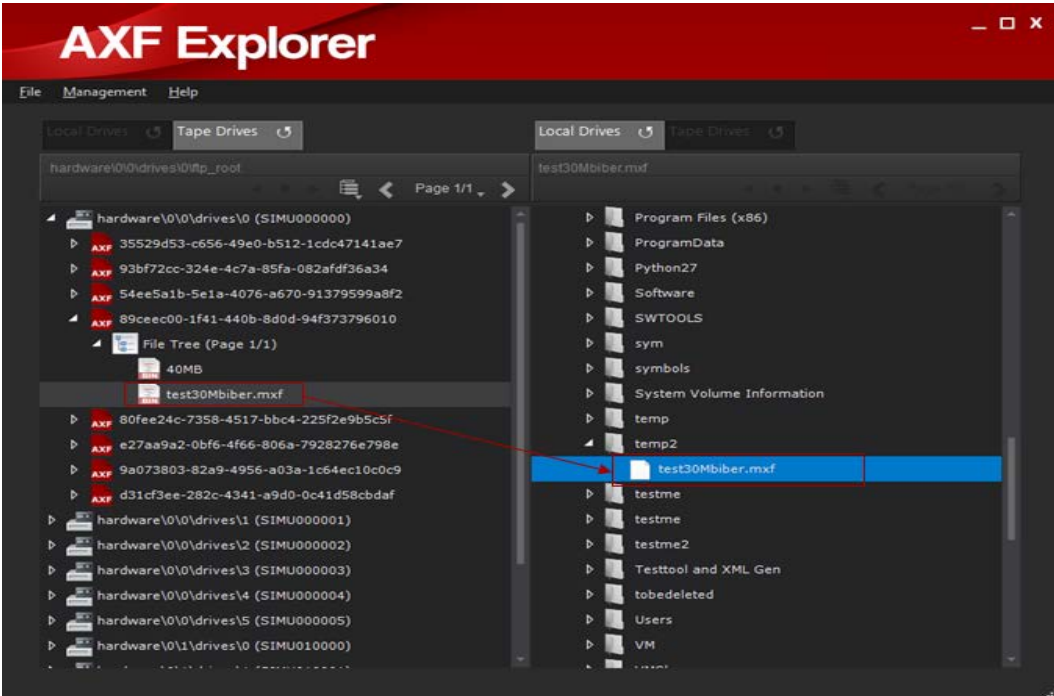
AXF Explorer

File Management Help

Local Drives Tape Drives

hardware\0\0\drives\0\ftp_root

Page 1/1

hardware\0\0\drives\0 (SIMU000000)

35529d53-c656-49e0-b512-1cdc47141ae7

93bf72cc-324e-4c7a-85fa-082afdf36a34

54ee5a1b-5e1a-4076-a670-91379599a8f2

89ceec00-1f41-440b-8d0d-94f373796010

File Tree (Page 1/1)

40MB

test30Mbiber.mxf

80fee24c-7358-4517-bbc4-225f2e9b5c5f

e27aa9a2-0bf6-4f66-806a-7928276e798e

9a073803-82a9-4956-a03a-1c64ec10c0c9

d31cf3ee-282c-4341-a9d0-0c41d58cbdaf

hardware\0\0\drives\1 (SIMU000001)

hardware\0\0\drives\2 (SIMU000002)

hardware\0\0\drives\3 (SIMU000003)

hardware\0\0\drives\4 (SIMU000004)

hardware\0\0\drives\5 (SIMU000005)

hardware\0\1\drives\0 (SIMU010000)

Local Drives Tape Drives

test30Mbiber.mxf

Program Files (x86)

ProgramData

Python27

Software

SWTOOLS

sym

symbols

System Volume Information

temp

temp2

test30Mbiber.mxf

testme

testme

testme2

Testtool and XML Gen

tobedeleted

Users

VM